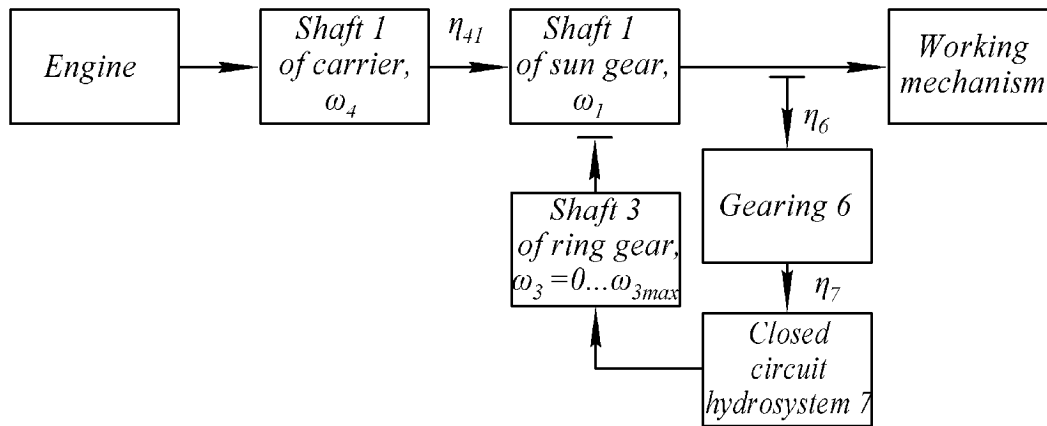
Engine

Shaft 1 of carrier, $\omega_4$

$\eta_{41}$

Shaft 1 of sun gear, $\omega_1$

Working mechanism

$\eta_6$

Gearing 6

Shaft 3 of ring gear, $\omega_3 = 0...\omega_{3max}$

$\eta_7$

Closed circuit hydrosystem 7